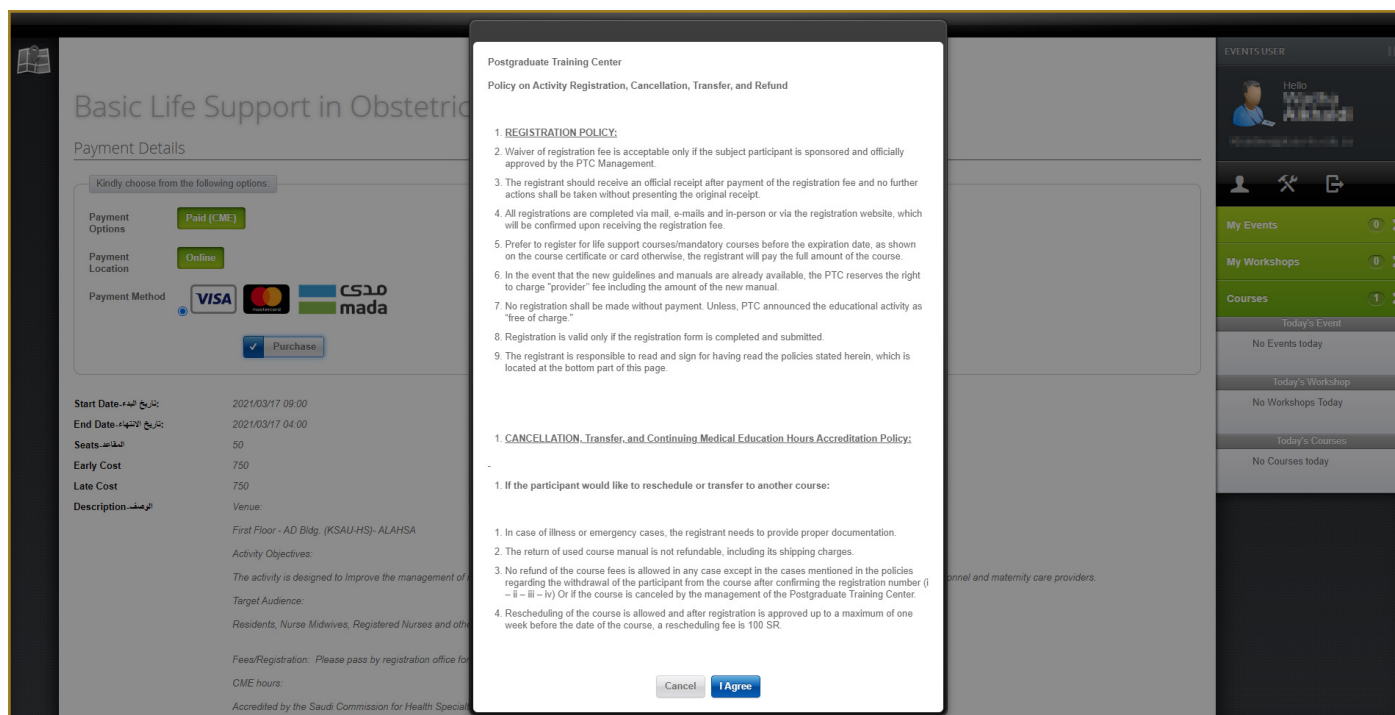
Basic Life Support in Obstetric

Payment Details

Kindly choose from the following options

Payment Options Paid (CME)

Payment Location Online

Payment Method VISA mada مدى

Purchase

Start Date-تاريخ البدء: 2021/03/17 09:00
End Date-تاريخ الانتهاء: 2021/03/17 04:00
Seats-المقاعد: 50
Early Cost 750
Late Cost 750
Description-الوصف: Venue:

First Floor - AD Bldg. (KSAU-HS)- ALAHSA

Activity Objectives:

The activity is designed to Improve the management of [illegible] onnel and maternity care providers.

Target Audience:

Residents, Nurse Midwives, Registered Nurses and othe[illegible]

Fees/Registration: Please pass by registration office for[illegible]

CME hours:

Accredited by the Saudi Commission for Health Special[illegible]

Postgraduate Training Center

Policy on Activity Registration, Cancellation, Transfer, and Refund

1. REGISTRATION POLICY:
2. Waiver of registration fee is acceptable only if the subject participant is sponsored and officially approved by the PTC Management.
3. The registrant should receive an official receipt after payment of the registration fee and no further actions shall be taken without presenting the original receipt.
4. All registrations are completed via mail, e-mails and in-person or via the registration website, which will be confirmed upon receiving the registration fee.
5. Prefer to register for life support courses/mandatory courses before the expiration date, as shown on the course certificate or card otherwise, the registrant will pay the full amount of the course.
6. In the event that the new guidelines and manuals are already available, the PTC reserves the right to charge "provider" fee including the amount of the new manual.
7. No registration shall be made without payment. Unless, PTC announced the educational activity as "free of charge."
8. Registration is valid only if the registration form is completed and submitted.
9. The registrant is responsible to read and sign for having read the policies stated herein, which is located at the bottom part of this page.

1. CANCELLATION, Transfer, and Continuing Medical Education Hours Accreditation Policy:

-

1. If the participant would like to reschedule or transfer to another course:

1. In case of illness or emergency cases, the registrant needs to provide proper documentation.
2. The return of used course manual is not refundable, including its shipping charges.
3. No refund of the course fees is allowed in any case except in the cases mentioned in the policies regarding the withdrawal of the participant from the course after confirming the registration number (i – ii – iii – iv) Or if the course is canceled by the management of the Postgraduate Training Center.
4. Rescheduling of the course is allowed and after registration is approved up to a maximum of one week before the date of the course, a rescheduling fee is 100 SR.

Cancel I Agree

EVENTS USER
Hello
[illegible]
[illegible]

My Events 0
My Workshops 0
Courses 1
Today's Event
No Events today
Today's Workshop
No Workshops Today
Today's Courses
No Courses today